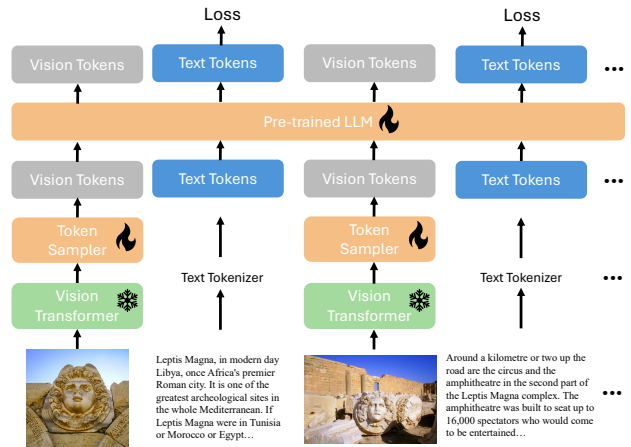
Loss

Loss

Vision Tokens

Text Tokens

Vision Tokens

Text Tokens

•••

Pre-trained LLM

Vision Tokens

Text Tokens

Vision Tokens

Text Tokens

•••

Token Sampler

Token Sampler

Text Tokenizer

Text Tokenizer

•••

Vision Transformer

Vision Transformer

•••

Leptis Magna, in modern day Libya, once Africa's premier Roman city. It is one of the greatest archeological sites in the whole Mediterranean. If Leptis Magna were in Tunisia or Morocco or Egypt…

Around a kilometre or two up the road are the circus and the amphitheatre in the second part of the Leptis Magna complex. The amphitheatre was built to seat up to 16,000 spectators who would come to be entertained…